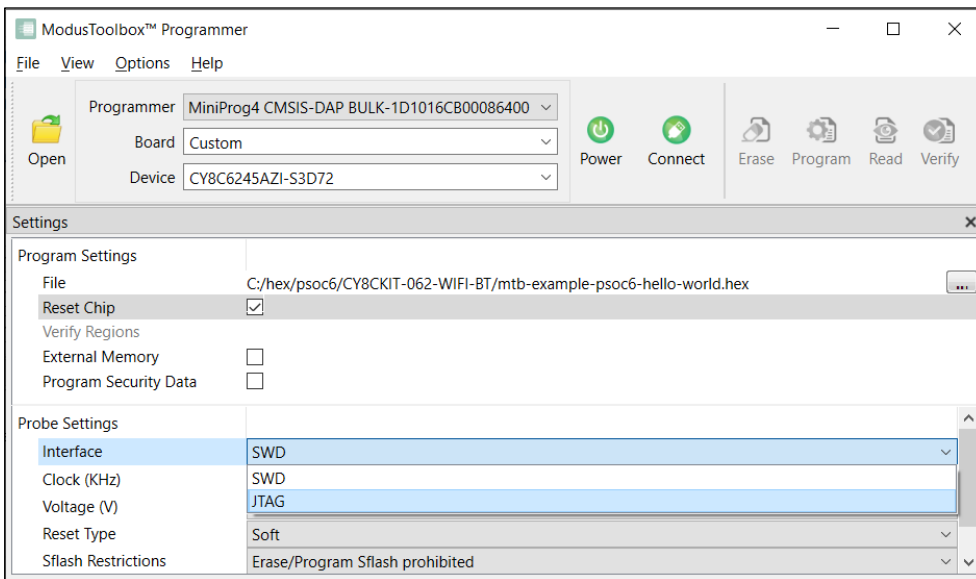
ModusToolbox™ Programmer

File View Options Help

Open

Programmer MiniProg4 CMSIS-DAP BULK-1D1016CB00086400

Board Custom

Device CY8C6245AZI-S3D72

Power Connect Erase Program Read Verify

Settings

Program Settings

File C:/hex/psoc6/CY8CKIT-062-WIFI-BT/mtb-example-psoc6-hello-world.hex

...

Reset Chip

Verify Regions

External Memory

Program Security Data

Probe Settings

Interface SWD

Clock (KHz) SWD

Voltage (V) JTAG

Reset Type Soft

Sflash Restrictions Erase/Program Sflash prohibited